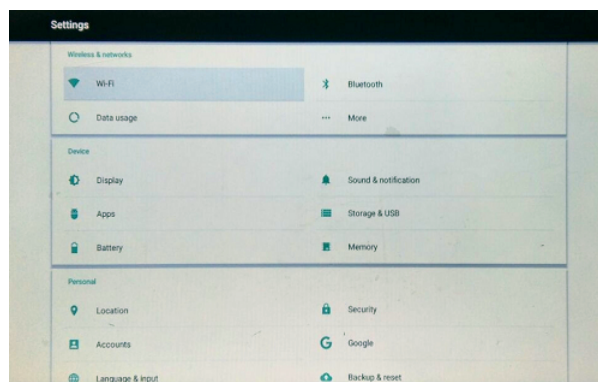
Settings

Wireless & networks

Wi-Fi

Bluetooth

Data usage

More

Device

Display

Sound & notification

Apps

Storage & USB

Battery

Memory

Personal

Location

Security

Accounts

Google

Language & input

Backup & reset